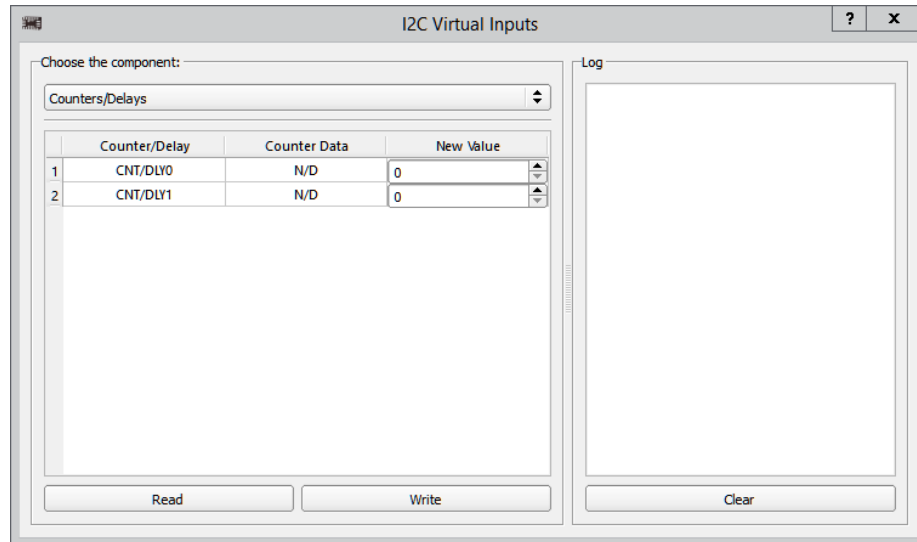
I2C Virtual Inputs

?

x

Choose the component:

Counters/Delays

| | Counter/Delay | Counter Data | New Value |
|---|---|---|---|
| 1 | CNT/DLY0 | N/D | 0 |
| 2 | CNT/DLY1 | N/D | 0 |

Read

Write

Log

Clear